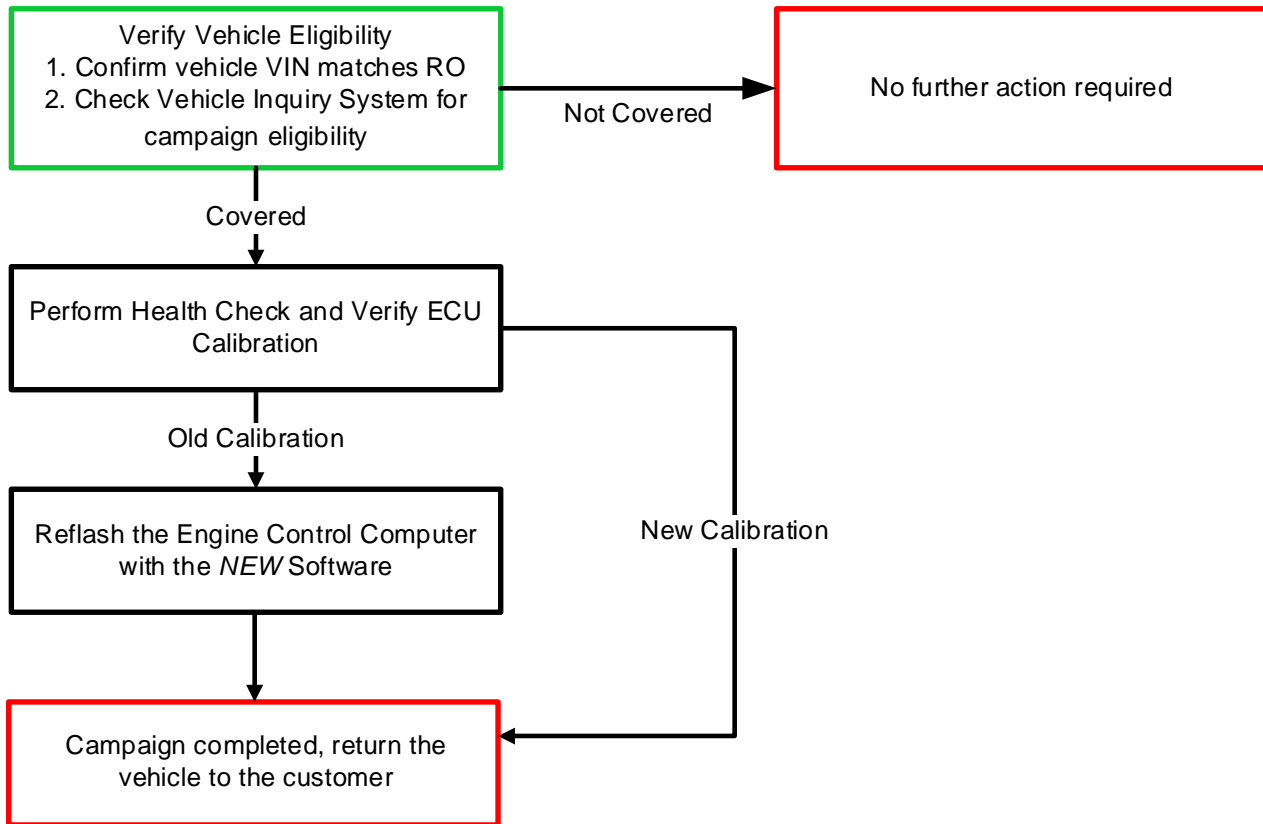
Verify Vehicle Eligibility
1. Confirm vehicle VIN matches RO
2. Check Vehicle Inquiry System for campaign eligibility

Not Covered

No further action required

Covered

Perform Health Check and Verify ECU Calibration

Old Calibration

New Calibration

Reflash the Engine Control Computer with the *NEW* Software

Campaign completed, return the vehicle to the customer